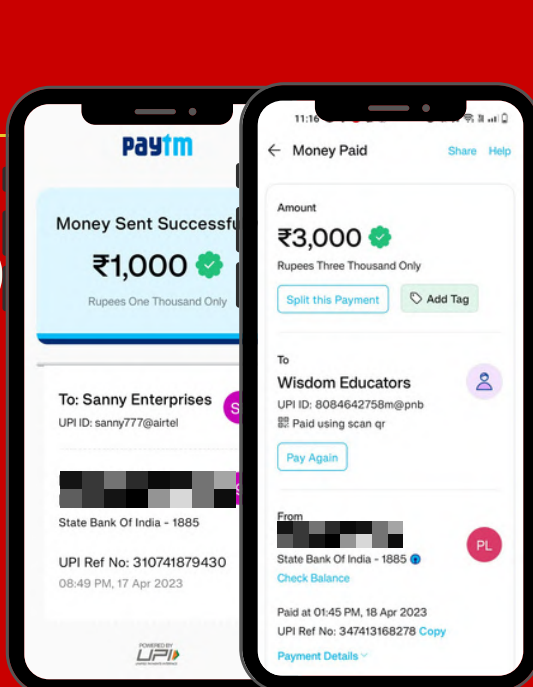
Paytm

Money Sent Successfu

₹1,000

Rupees One Thousand Only

To: Sanny Enterprises

UPI ID: sanny777@airtel

S

State Bank Of India - 1885

UPI Ref No: 310741879430

08:49 PM, 17 Apr 2023

POWERED BY UPI

11:16

← Money Paid

Share Help

Amount

₹3,000

Rupees Three Thousand Only

Split this Payment

Add Tag

To

Wisdom Educators

UPI ID: 8084642758m@pnb

Paid using scan qr

Pay Again

From

State Bank Of India - 1885

PL

Check Balance

Paid at 01:45 PM, 18 Apr 2023

UPI Ref No: 347413168278 Copy

Payment Details